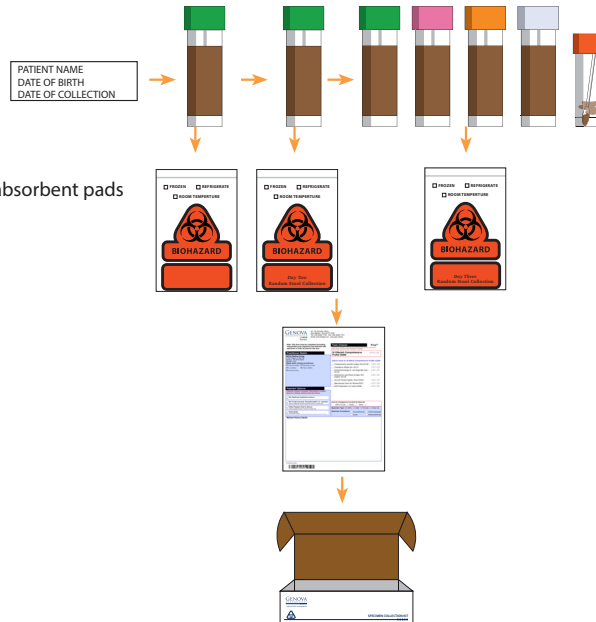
PATIENT NAME
DATE OF BIRTH
DATE OF COLLECTION

absorbent pads

FROZEN REFRIGERATE
ROOM TEMPERTURE
BIOHAZARD

FROZEN REFRIGERATE
ROOM TEMPERTURE
BIOHAZARD
Day Two
Random Stool Collection

FROZEN REFRIGERATE
ROOM TEMPERTURE
BIOHAZARD
Day Three
Random Stool Collection

GENOVA

GENOVA
SPECIMEN COLLECTION KIT